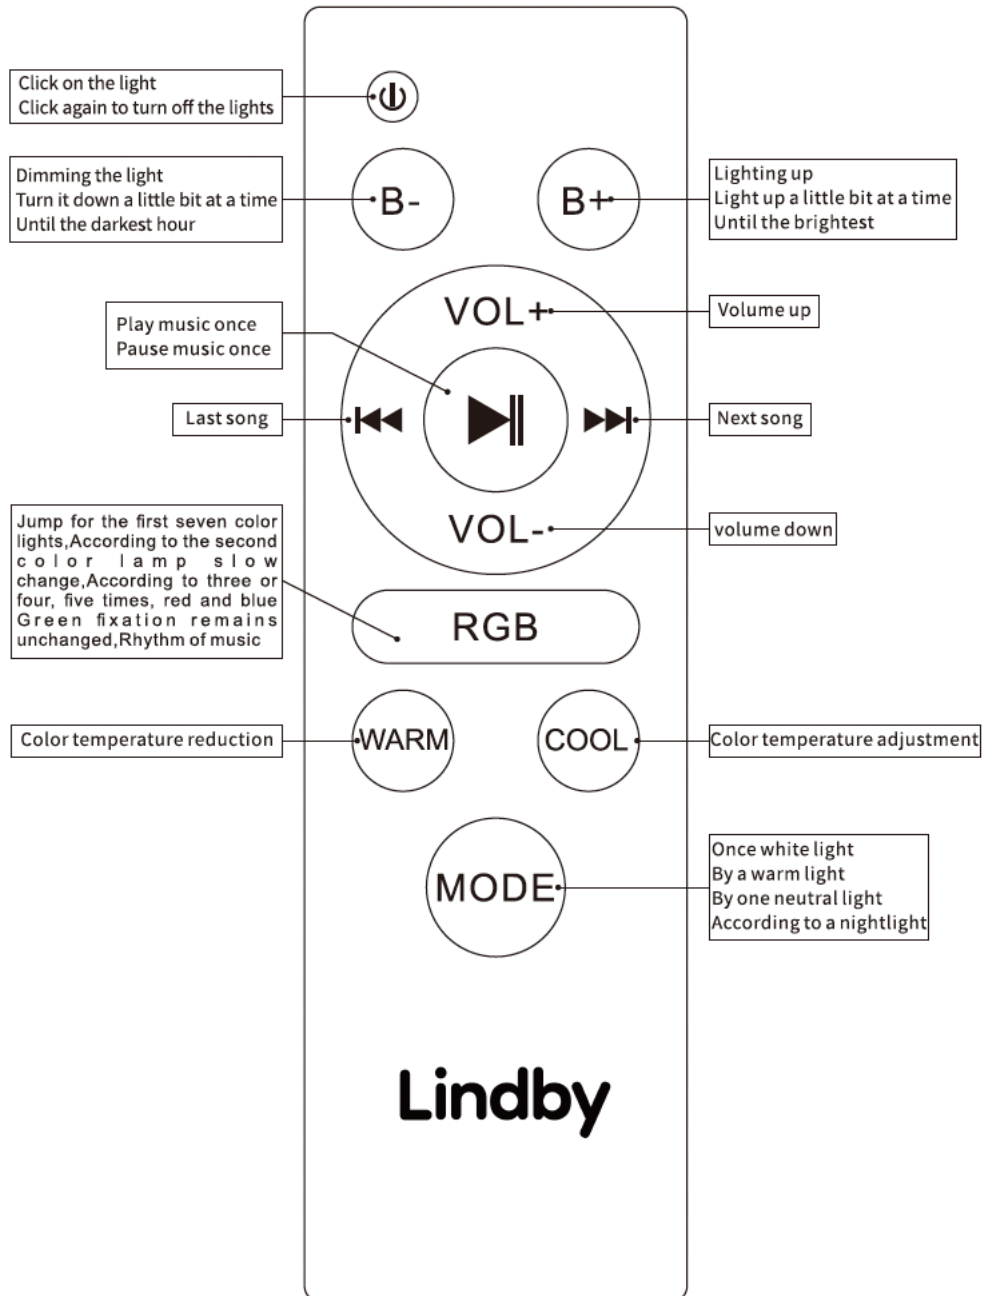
Click on the light
Click again to turn off the lights

Dimming the light
Turn it down a little bit at a time
Until the darkest hour

B-

B+

Lighting up
Light up a little bit at a time
Until the brightest

VOL+

Volume up

Play music once
Pause music once

Last song

Next song

VOL-

volume down

Jump for the first seven color lights,According to the second color lamp slow change,According to three or four, five times, red and blue Green fixation remains unchanged,Rhythm of music

RGB

Color temperature reduction

WARM

COOL

Color temperature adjustment

MODE

Once white light
By a warm light
By one neutral light
According to a nightlight

Lindby